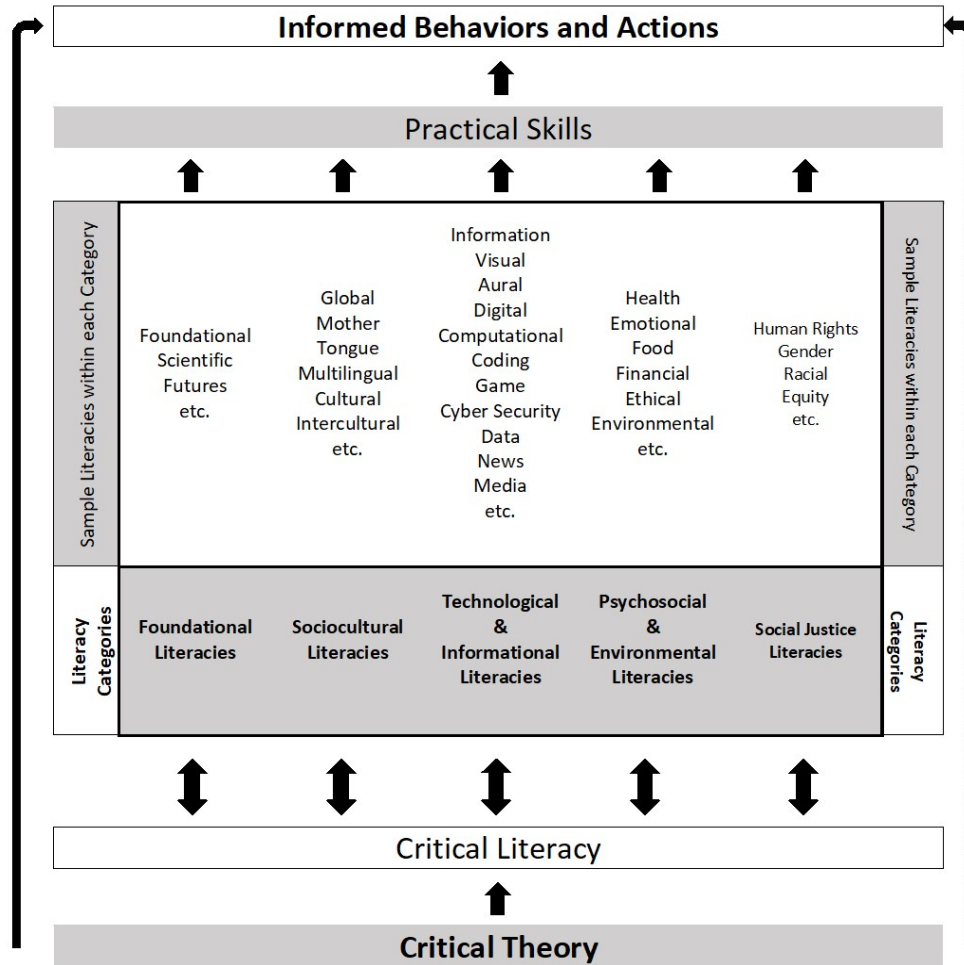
Informed Behaviors and Actions

Practical Skills

Sample Literacies within each Category

Foundational
Scientific
Futures
etc.

Global
Mother
Tongue
Multilingual
Cultural
Intercultural
etc.

Information
Visual
Aural
Digital
Computational
Coding
Game
Cyber Security
Data
News
Media
etc.

Health
Emotional
Food
Financial
Ethical
Environmental
etc.

Human Rights
Gender
Racial
Equity
etc.

Sample Literacies within each Category

Literacy Categories

Foundational Literacies

Sociocultural Literacies

Technological & Informational Literacies

Psychosocial & Environmental Literacies

Social Justice Literacies

Literacy Categories

Critical Literacy

Critical Theory